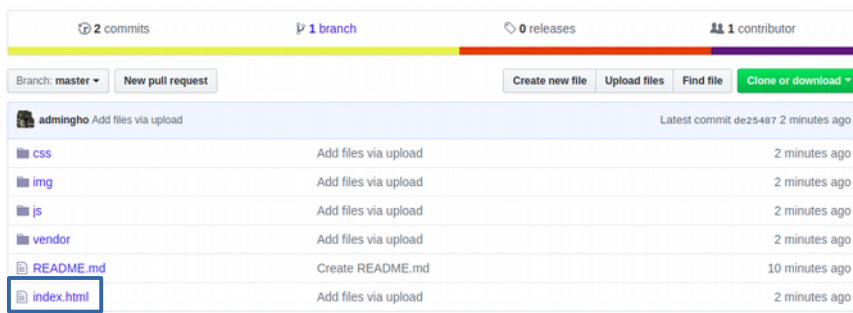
2 commits | 1 branch | 0 releases | 1 contributor

Branch: master ▾ | New pull request | Create new file | Upload files | Find file | Clone or download ▾

admingho Add files via upload | Latest commit de25487 2 minutes ago

| | | |
|---|---|---|
| css | Add files via upload | 2 minutes ago |
| img | Add files via upload | 2 minutes ago |
| js | Add files via upload | 2 minutes ago |
| vendor | Add files via upload | 2 minutes ago |
| README.md | Create README.md | 10 minutes ago |
| index.html | Add files via upload | 2 minutes ago |